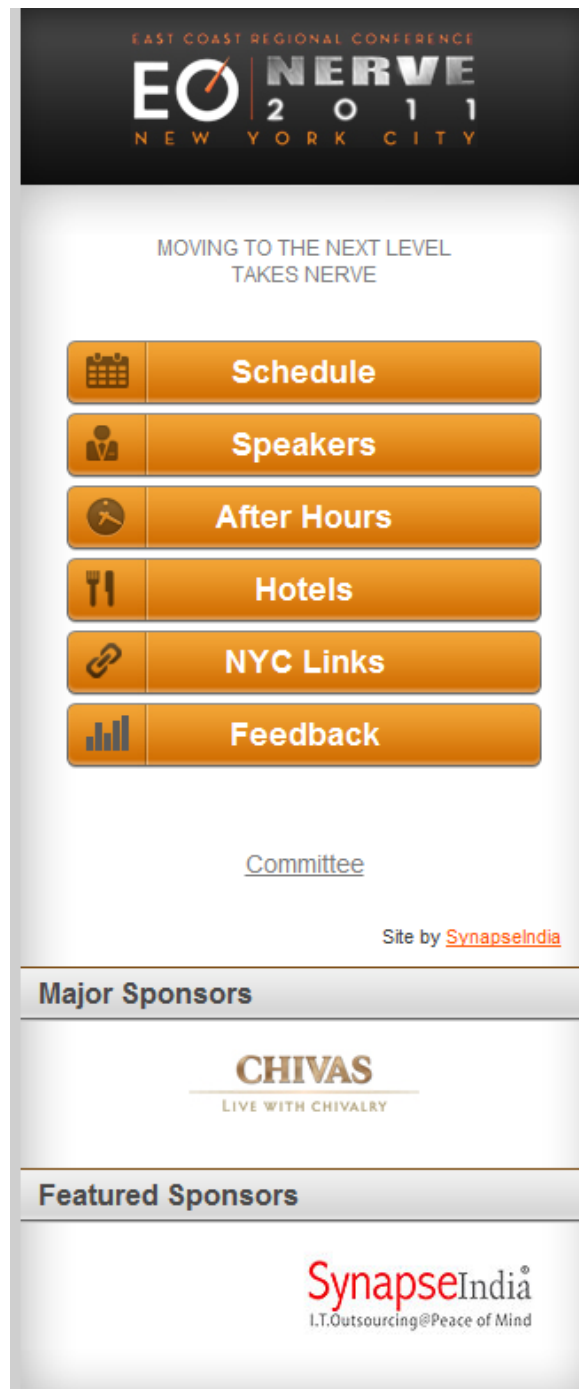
EAST COAST REGIONAL CONFERENCE
EO NERVE 2011
NEW YORK CITY

MOVING TO THE NEXT LEVEL
TAKES NERVE

Schedule

Speakers

After Hours

Hotels

NYC Links

Feedback

Committee

Site by SynapseIndia

Major Sponsors

CHIVAS
LIVE WITH CHIVALRY

Featured Sponsors

SynapseIndia®
I.T.Outsourcing@Peace of Mind